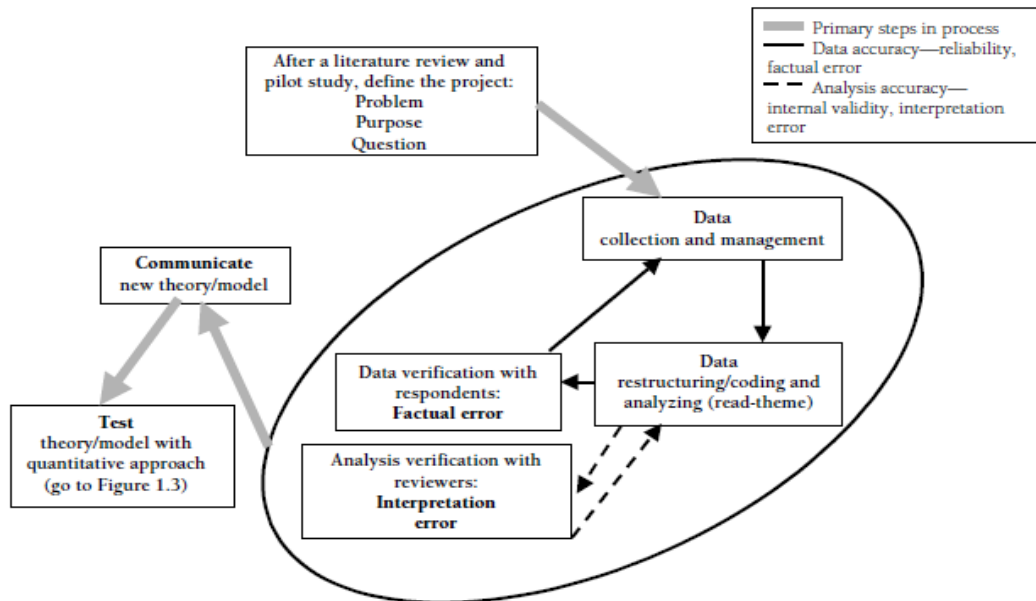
Primary steps in process
Data accuracy—reliability, factual error
Analysis accuracy—internal validity, interpretation error

After a literature review and pilot study, define the project:
Problem
Purpose
Question

Data
collection and management

Communicate
new theory/model

Data verification with respondents:
**Factual error**

Data
restructuring/coding and analyzing (read-theme)

**Test**
theory/model with quantitative approach (go to Figure 1.3)

Analysis verification with reviewers:
**Interpretation error**